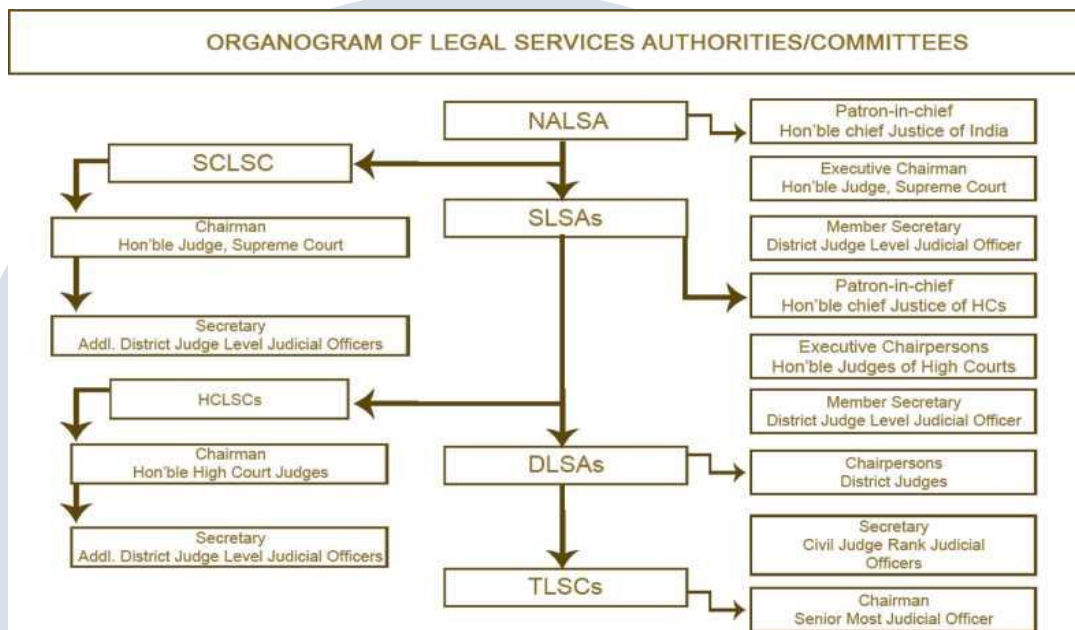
ORGANOGRAM OF LEGAL SERVICES AUTHORITIES/COMMITTEES

NALSA

Patron-in-chief
Hon'ble chief Justice of India

Executive Chairman
Hon'ble Judge, Supreme Court

Member Secretary
District Judge Level Judicial Officer

SCLSC

Chairman
Hon'ble Judge, Supreme Court

Secretary
Addl. District Judge Level Judicial Officers

SLSAs

Patron-in-chief
Hon'ble chief Justice of HCs

Executive Chairpersons
Hon'ble Judges of High Courts

Member Secretary
District Judge Level Judicial Officer

HCLSCs

Chairman
Hon'ble High Court Judges

Secretary
Addl. District Judge Level Judicial Officers

DLSAs

Chairpersons
District Judges

Secretary
Civil Judge Rank Judicial Officers

TLSCs

Chairman
Senior Most Judicial Officer